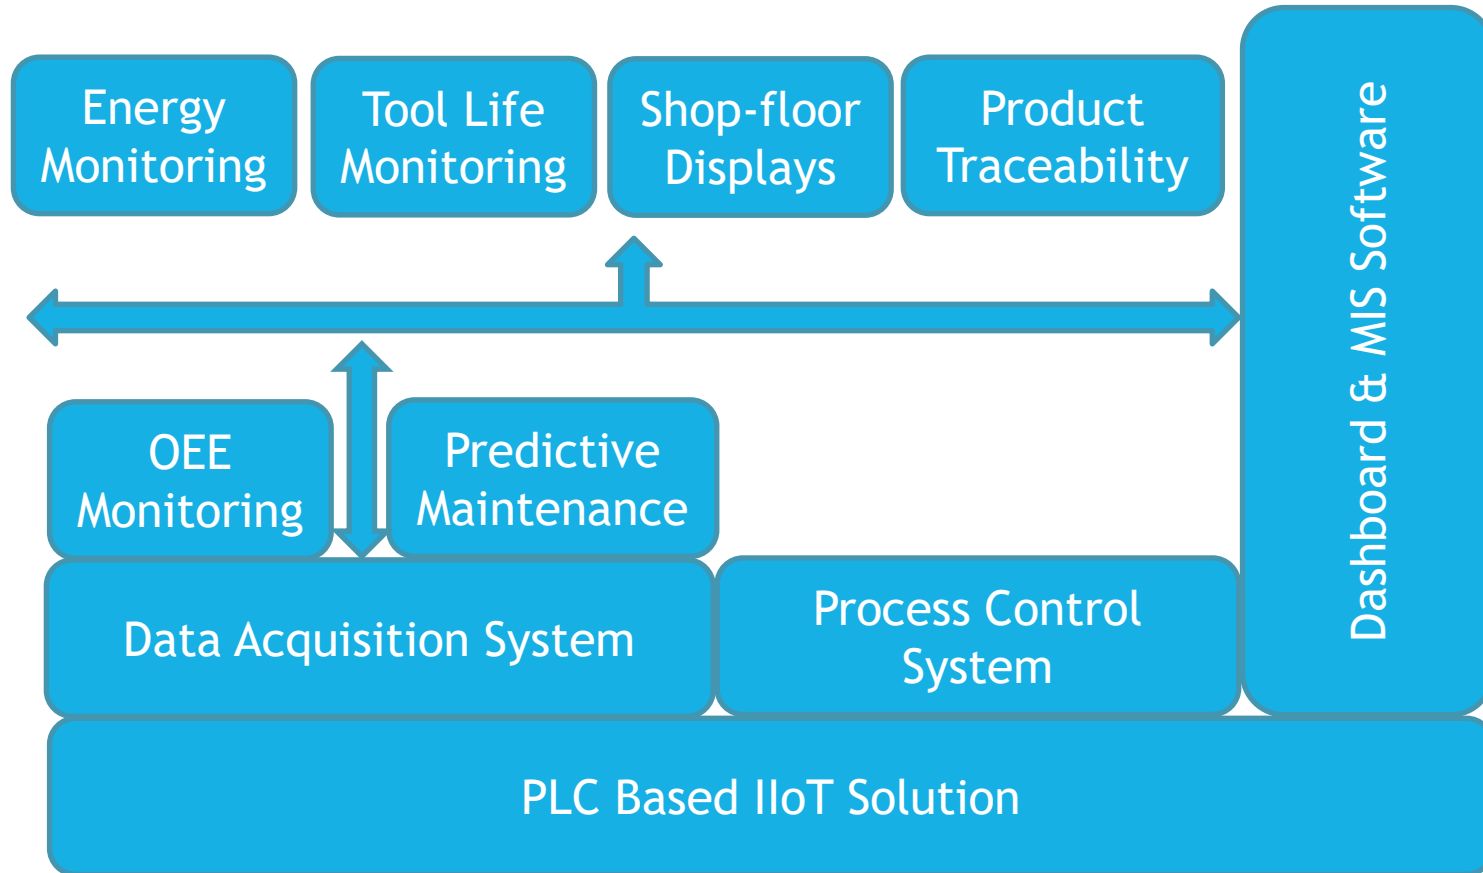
Energy Monitoring

Tool Life Monitoring

Shop-floor Displays

Product Traceability

Dashboard & MIS Software

OEE Monitoring

Predictive Maintenance

Data Acquisition System

Process Control System

PLC Based IIoT Solution